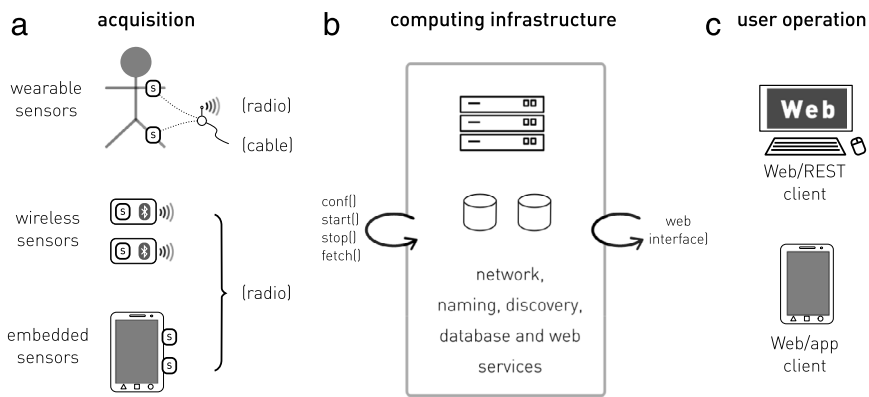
a acquisition

wearable sensors

S

S

(radio)

(cable)

wireless sensors

S

S

embedded sensors

S

S

(radio)

b computing infrastructure

conf()
start()
stop()
fetch()

network, naming, discovery, database and web services

web interface)

c user operation

Web

Web/REST client

Web/app client